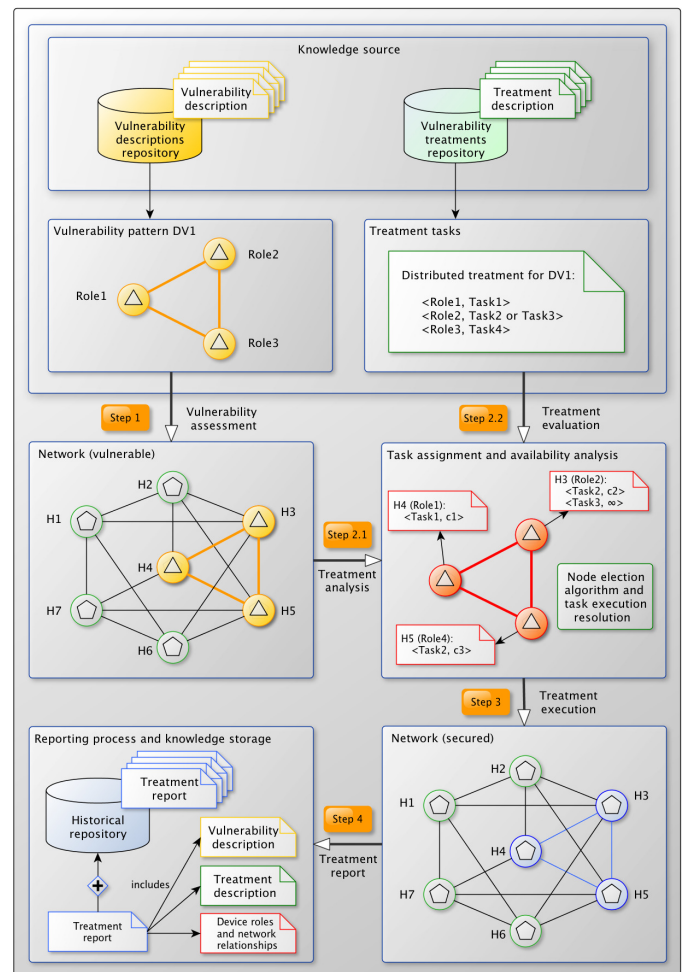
Knowledge source

Vulnerability description

Vulnerability descriptions repository

Treatment description

Vulnerability treatments repository

Vulnerability pattern DV1

Role1

Role2

Role3

Treatment tasks

Distributed treatment for DV1:

<Role1, Task1>
<Role2, Task2 or Task3>
<Role3, Task4>

Step 1

Vulnerability assessment

Step 2.2

Treatment evaluation

Network (vulnerable)

H1

H2

H3

H4

H5

H6

H7

Step 2.1

Treatment analysis

Task assignment and availability analysis

H4 (Role1):
<Task1, c1>

H3 (Role2):
<Task2, c2>
<Task3, ∞>

H5 (Role4):
<Task2, c3>

Node election algorithm and task execution resolution

Step 3

Treatment execution

Reporting process and knowledge storage

Treatment report

Historical repository

includes

Vulnerability description

Treatment description

Treatment report

Device roles and network relationships

Step 4

Treatment report

Network (secured)

H1

H2

H3

H4

H5

H6

H7